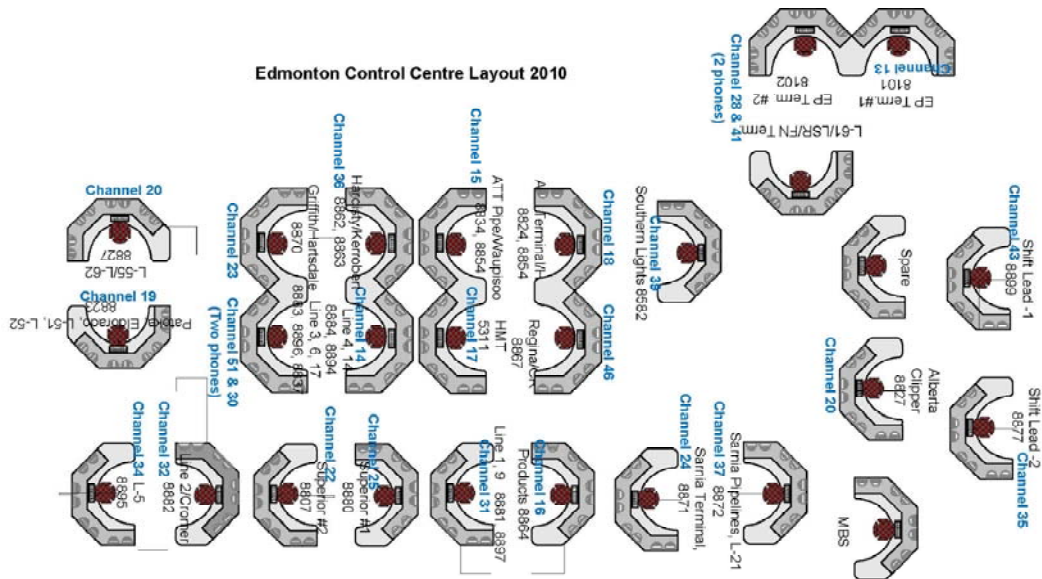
Edmonton Control Centre Layout 2010

Channel 28 & 41 (2 phones)
Channel 13
8102
EP Term #2
8101
EP Term #1
L-61/LSR/FN Term

Channel 20
8827
L-55/L-62
Channel 19
8823
Patoka, Eldorado, L-51, L-62

Channel 23
8870
Griffith/Hartsdale
Channel 36
8862, 8863
Hardisty/Kerrobert
Channel 51 & 30 (Two phones)
8883, 8896, 8837
Line 3, 6, 17
8884, 8894
Line 4, 14
Channel 14

Channel 15
8834, 8854
ATT Pipe/Waupisoo
Channel 17
5311
HMT
Channel 18
8824, 8854
Terminal/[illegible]
8867
Regina/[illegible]
Channel 46
Channel 38
Southern Lights 8582

Spare
Channel 43
8899
Shift Lead -1
Channel 20
Alberta Clipper
8827
Shift Lead -2
8877
Channel 35
MBS

Channel 34
L-5
8895
Channel 32
Line 2/Cromer
8882
Channel 22
8807
Superior #2
Channel 25
8880
Superior #1
Line 1, 9
8881, 8897
Channel 31
Channel 16
Products 8864
Channel 24
8871
Sarnia Terminal,
Channel 37
8872
Sarnia Pipelines, L-21